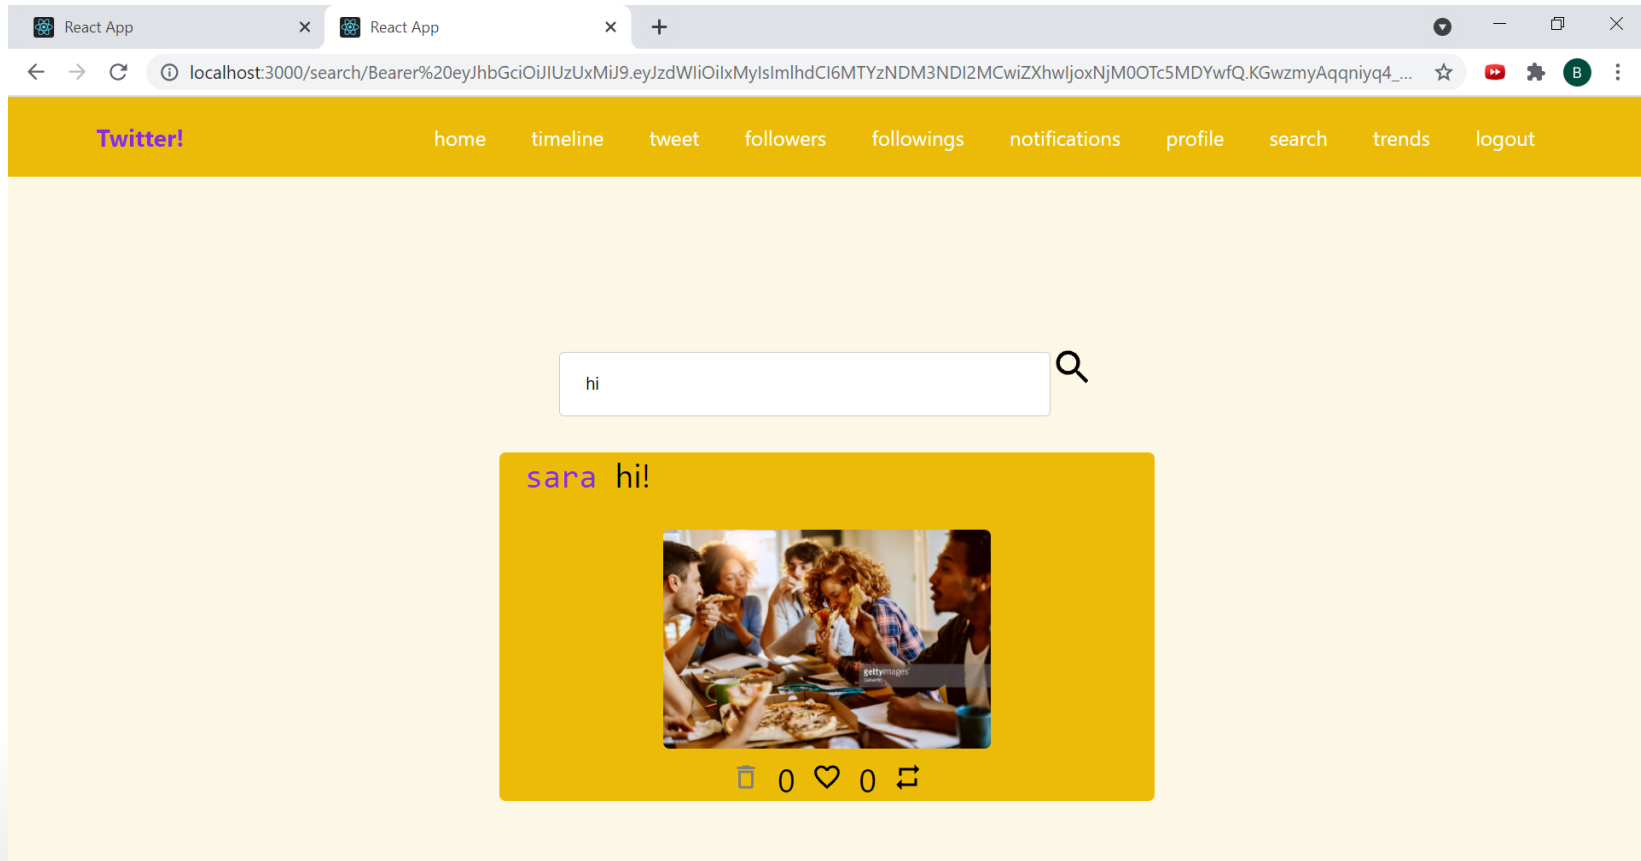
React App
React App
localhost:3000/search/Bearer%20eyJhbGciOiJIUzUxMiJ9.eyJzdWIiOiIxMyIsImlhdCI6MTYzNDM3NDI2MCwiZXhwIjoxNjM0OTc5MDYwfQ.KGwzmyAqqniyq4_...
B
Twitter!
home
timeline
tweet
followers
followings
notifications
profile
search
trends
logout
hi
sara hi!
gettyimages
0 0